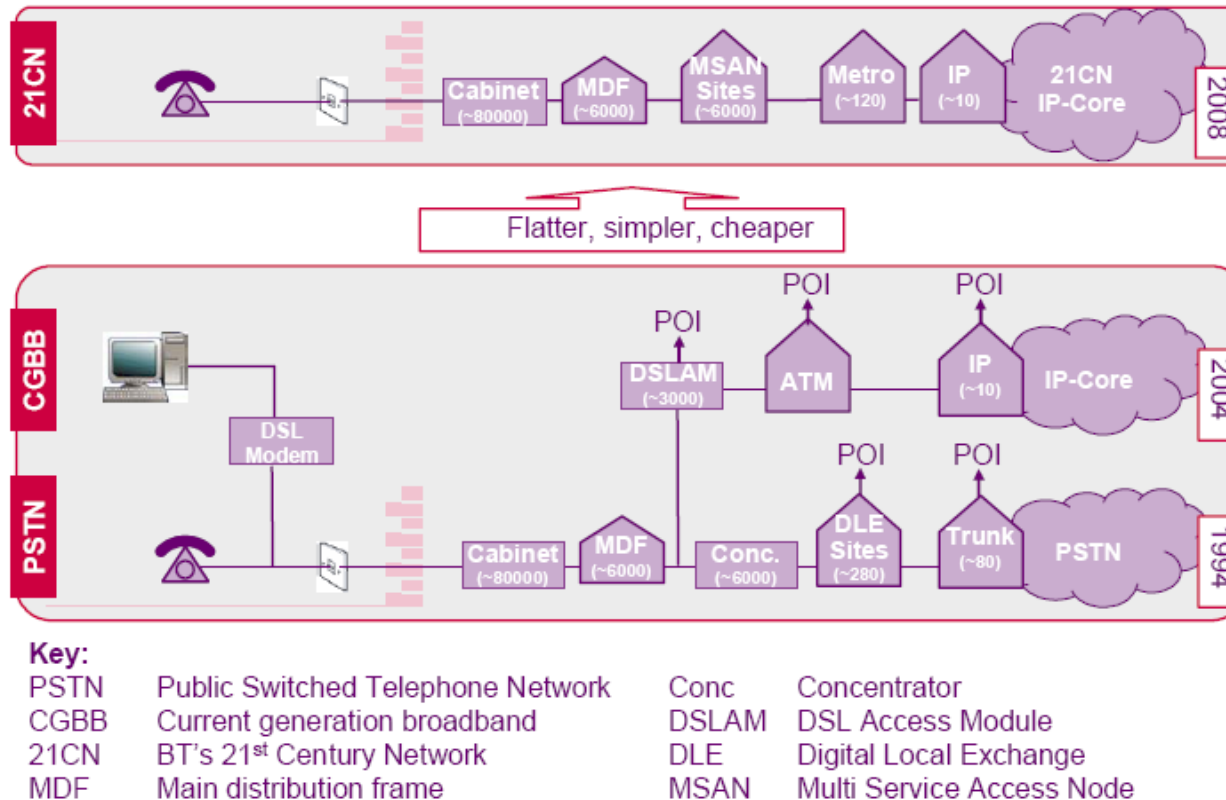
21CN

Cabinet (~80000)

MDF (~6000)

MSAN Sites (~6000)

Metro (~120)

IP (~10)

21CN IP-Core

2008

Flatter, simpler, cheaper

CGBB

PSTN

DSL Modem

POI

DSLAM (~3000)

POI

ATM

POI

IP (~10)

IP-Core

2004

POI

POI

Cabinet (~80000)

MDF (~6000)

Conc. (~6000)

DLE Sites (~280)

Trunk (~80)

PSTN

1994

Key:

| | | | |
|---|---|---|---|
| PSTN | Public Switched Telephone Network | Conc | Concentrator |
| CGBB | Current generation broadband | DSLAM | DSL Access Module |
| 21CN | BT's 21$^{st}$ Century Network | DLE | Digital Local Exchange |
| MDF | Main distribution frame | MSAN | Multi Service Access Node |